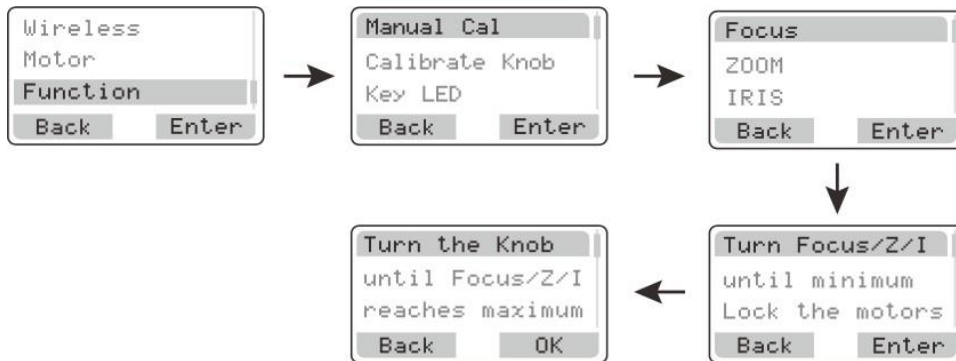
Wireless
Motor
Function
Back Enter

Manual Cal
Calibrate Knob
Key LED
Back Enter

Focus
ZOOM
IRIS
Back Enter

Turn Focus/Z/I
until minimum
Lock the motors
Back Enter

Turn the Knob
until Focus/Z/I
reaches maximum
Back OK